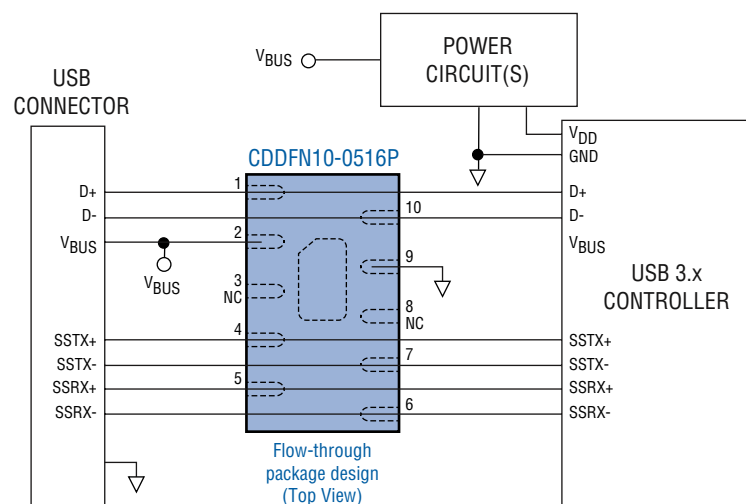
$V_{BUS}$

POWER CIRCUIT(S)

USB CONNECTOR

$V_{DD}$
GND

CDDFN10-0516P

D+
D-
$V_{BUS}$
$V_{BUS}$

1
2
3
NC
4
5

10
9
8
NC
7
6

D+
D-
$V_{BUS}$

USB 3.x CONTROLLER

SSTX+
SSTX-
SSRX+
SSRX-

SSTX+
SSTX-
SSRX+
SSRX-

Flow-through package design (Top View)